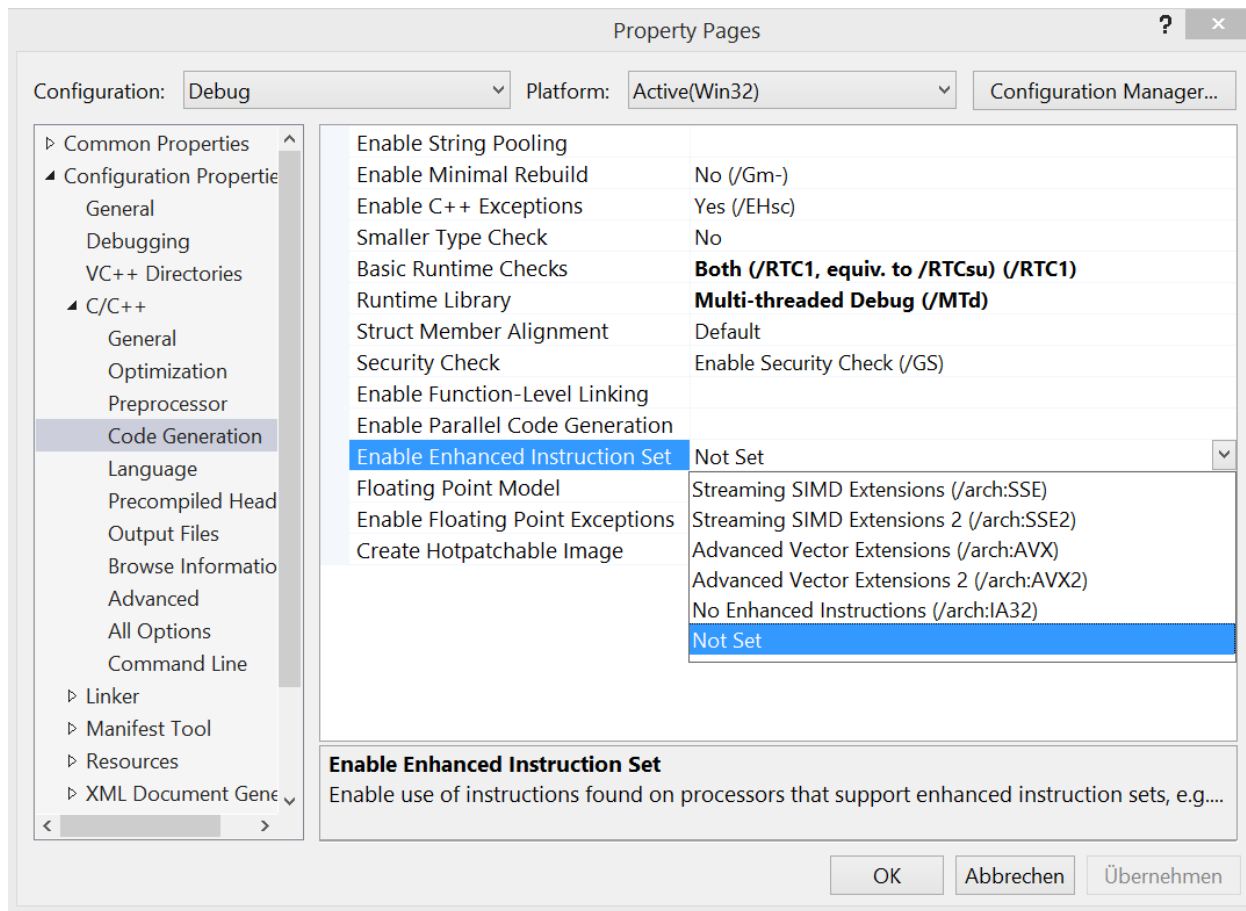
Property Pages

?

Configuration: Debug

Platform: Active(Win32)

Configuration Manager...

▷ Common Properties
◢ Configuration Propertie
General
Debugging
VC++ Directories
◢ C/C++
General
Optimization
Preprocessor
Code Generation
Language
Precompiled Head
Output Files
Browse Informatio
Advanced
All Options
Command Line
▷ Linker
▷ Manifest Tool
▷ Resources
▷ XML Document Gene

| | |
|---|---|
| Enable String Pooling | |
| Enable Minimal Rebuild | No (/Gm-) |
| Enable C++ Exceptions | Yes (/EHsc) |
| Smaller Type Check | No |
| Basic Runtime Checks | **Both (/RTC1, equiv. to /RTCsu) (/RTC1)** |
| Runtime Library | **Multi-threaded Debug (/MTd)** |
| Struct Member Alignment | Default |
| Security Check | Enable Security Check (/GS) |
| Enable Function-Level Linking | |
| Enable Parallel Code Generation | |
| Enable Enhanced Instruction Set | Not Set |
| Floating Point Model | |
| Enable Floating Point Exceptions | |
| Create Hotpatchable Image | |

Streaming SIMD Extensions (/arch:SSE)
Streaming SIMD Extensions 2 (/arch:SSE2)
Advanced Vector Extensions (/arch:AVX)
Advanced Vector Extensions 2 (/arch:AVX2)
No Enhanced Instructions (/arch:IA32)
Not Set

**Enable Enhanced Instruction Set**
Enable use of instructions found on processors that support enhanced instruction sets, e.g....

OK Abbrechen Übernehmen